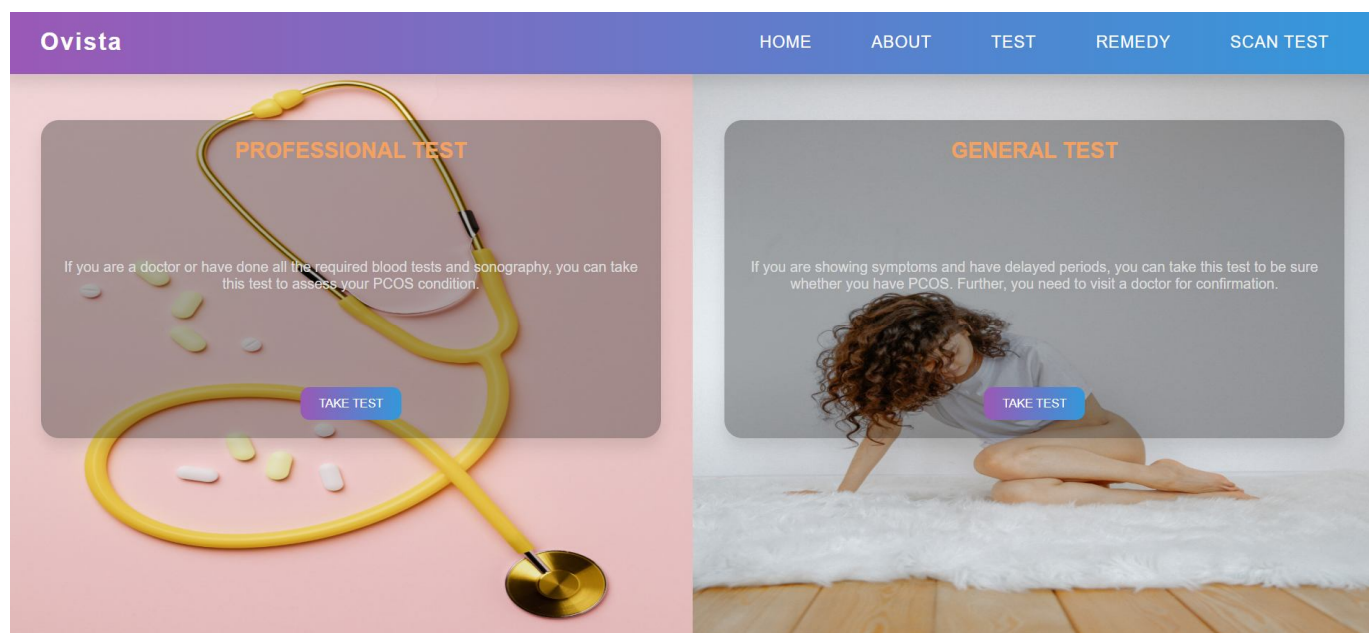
Ovista

HOME ABOUT TEST REMEDY SCAN TEST

PROFESSIONAL TEST

If you are a doctor or have done all the required blood tests and sonography, you can take this test to assess your PCOS condition.

TAKE TEST

GENERAL TEST

If you are showing symptoms and have delayed periods, you can take this test to be sure whether you have PCOS. Further, you need to visit a doctor for confirmation.

TAKE TEST